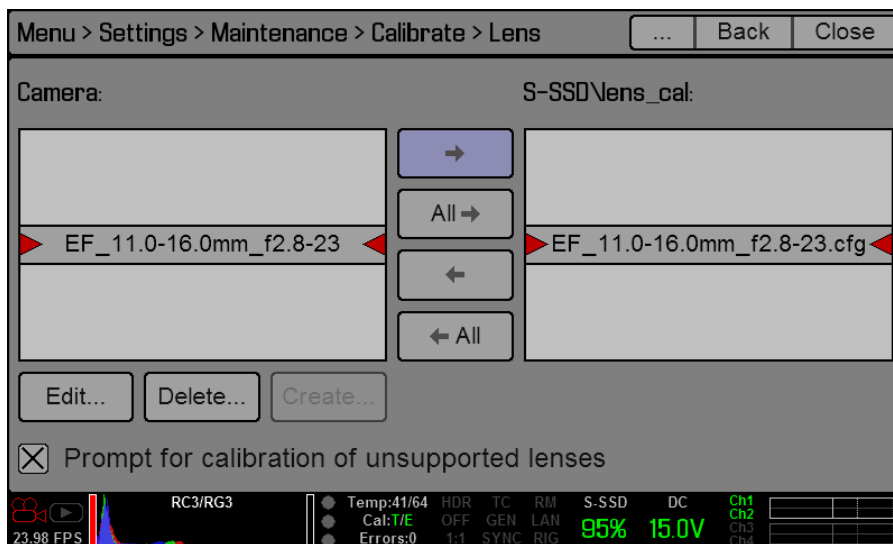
Menu > Settings > Maintenance > Calibrate > Lens

...

Back

Close

Camera:

S-SSD\lens_cal:

EF_11.0-16.0mm_f2.8-23

→

All →

←

← All

EF_11.0-16.0mm_f2.8-23.cfg

Edit...

Delete...

Create...

☒ Prompt for calibration of unsupported lenses

23.98 FPS

RC3/RG3

Temp:41/64
Cal:T/E
Errors:0

HDR
OFF
1:1

TC
GEN
SYNC

RM
LAN
RIG

S-SSD
95%

DC
15.0V

Ch1
Ch2
Ch3
Ch4